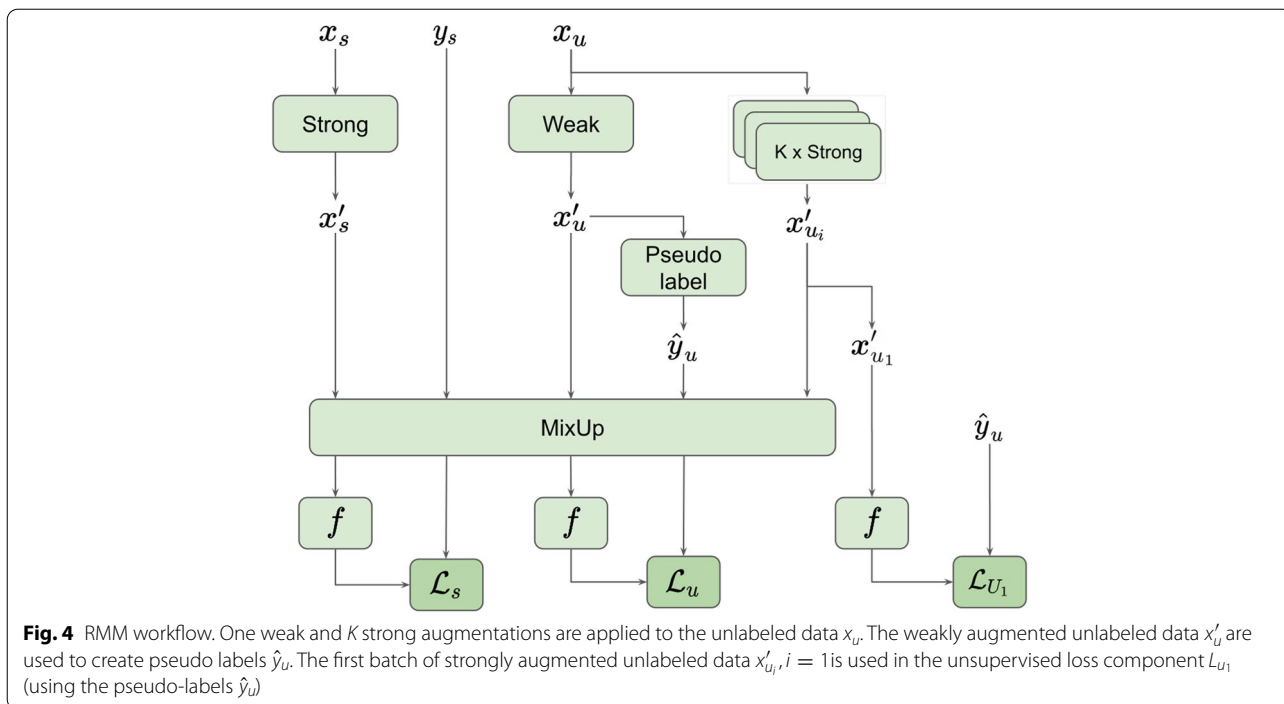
$x_s$

$y_s$

$x_u$

Strong

Weak

K x Strong

$x'_s$

$x'_u$

$x'_{u_i}$

Pseudo label

$\hat{y}_u$

$x'_{u_1}$

MixUp

$\hat{y}_u$

$f$

$f$

$f$

$\mathcal{L}_s$

$\mathcal{L}_u$

$\mathcal{L}_{U_1}$

**Fig. 4** RMM workflow. One weak and K strong augmentations are applied to the unlabeled data $x_u$. The weakly augmented unlabeled data $x'_u$ are used to create pseudo labels $\hat{y}_u$. The first batch of strongly augmented unlabeled data $x'_{u_i}, i = 1$is used in the unsupervised loss component $L_{U_1}$ (using the pseudo-labels $\hat{y}_u$)